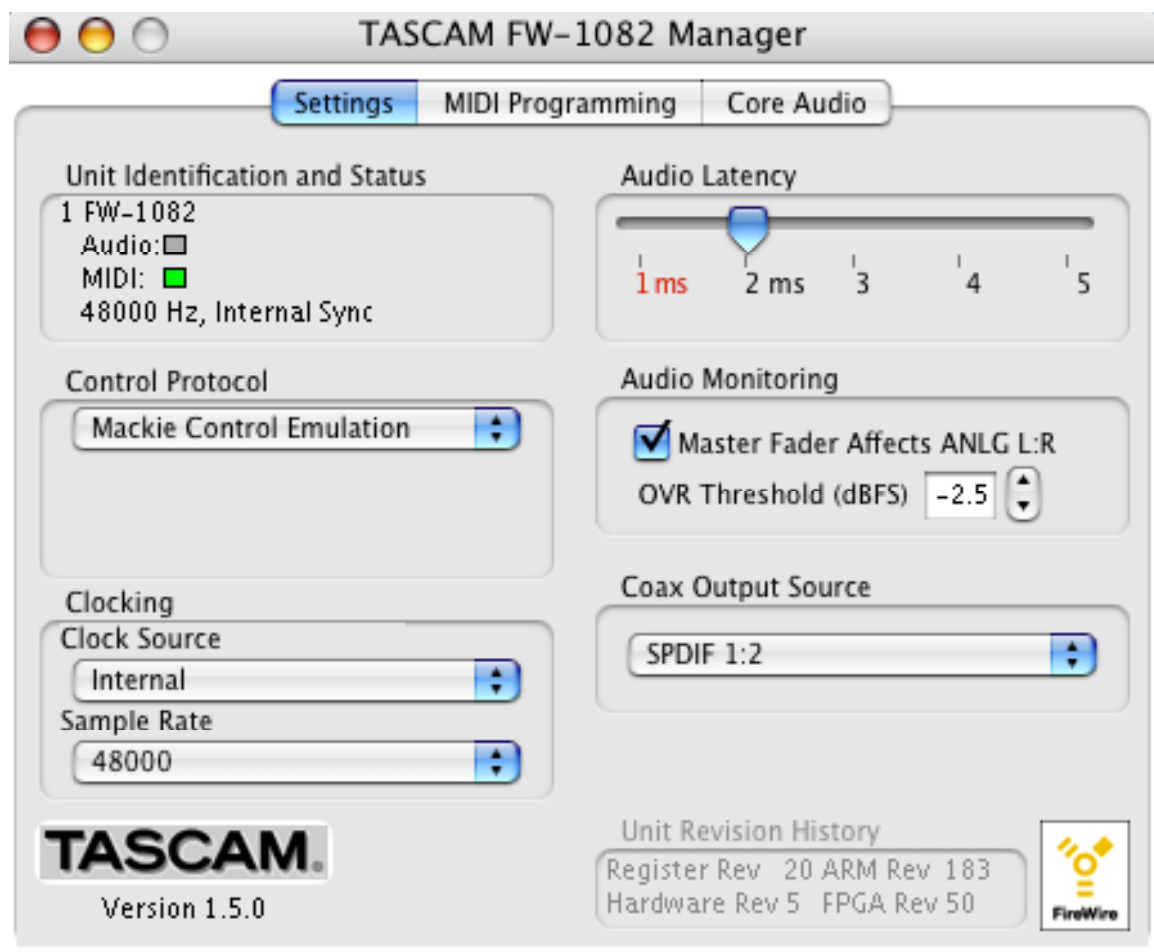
TASCAM FW-1082 Manager

Settings | MIDI Programming | Core Audio

Unit Identification and Status
1 FW-1082
Audio:
MIDI:
48000 Hz, Internal Sync

Control Protocol
Mackie Control Emulation

Clocking
Clock Source
Internal
Sample Rate
48000

Audio Latency
1 ms
2 ms
3
4
5

Audio Monitoring
Master Fader Affects ANLG L:R
OVR Threshold (dBFS) -2.5

Coax Output Source
SPDIF 1:2

TASCAM
Version 1.5.0

Unit Revision History
Register Rev 20 ARM Rev 183
Hardware Rev 5 FPGA Rev 50

FireWire